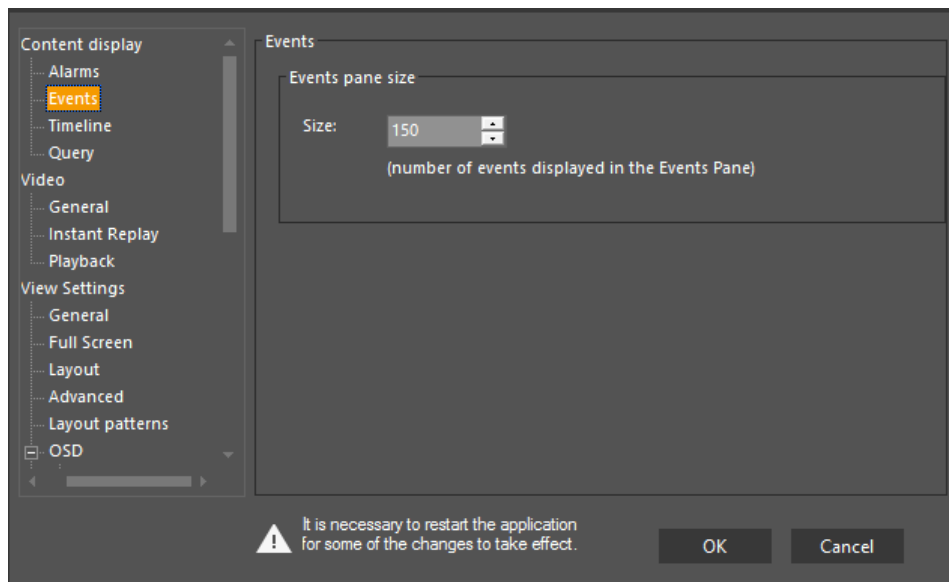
Content display
Alarms
Events
Timeline
Query
Video
General
Instant Replay
Playback
View Settings
General
Full Screen
Layout
Advanced
Layout patterns
OSD

Events

Events pane size

Size: 150

(number of events displayed in the Events Pane)

It is necessary to restart the application for some of the changes to take effect.

OK

Cancel